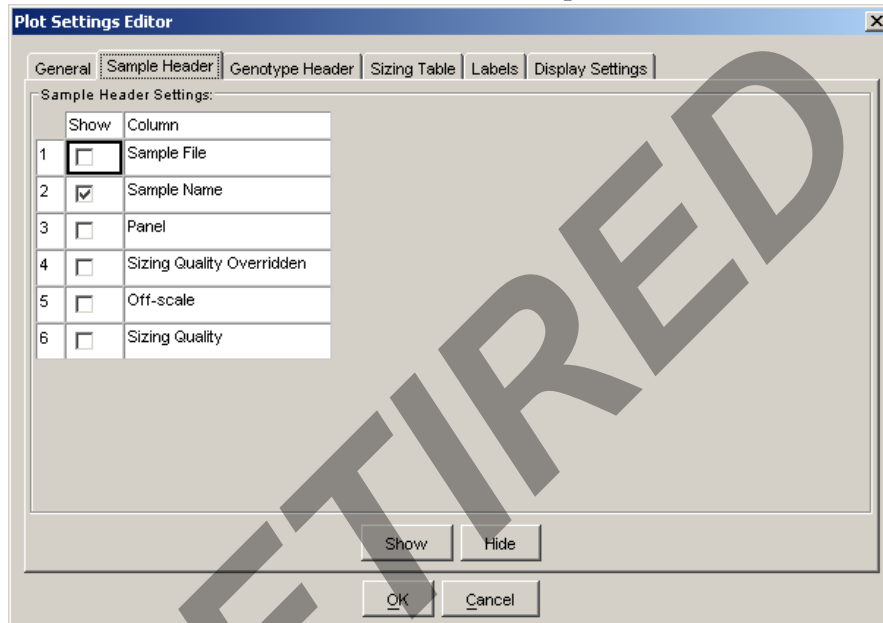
Plot Settings Editor

General | Sample Header | Genotype Header | Sizing Table | Labels | Display Settings

Sample Header Settings:

|   | Show | Column |
|---|---|---|
| 1 | ☐ | Sample File |
| 2 | ☑ | Sample Name |
| 3 | ☐ | Panel |
| 4 | ☐ | Sizing Quality Overridden |
| 5 | ☐ | Off-scale |
| 6 | ☐ | Sizing Quality |

Show Hide

OK Cancel

ETIRED